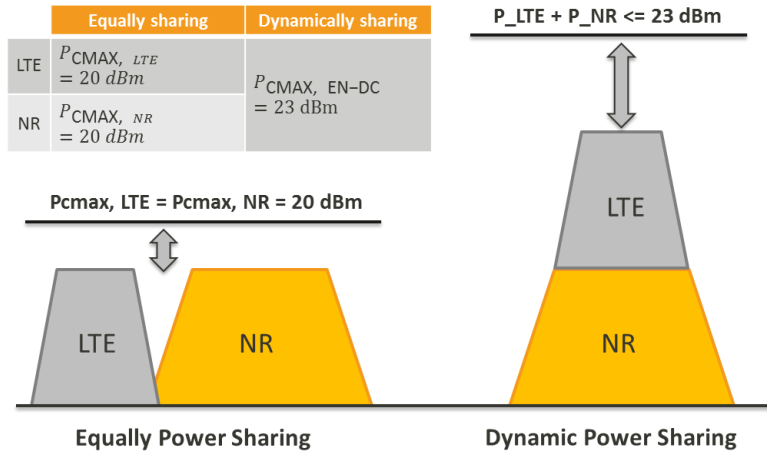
| | Equally sharing | Dynamically sharing |
|---|---|---|
| LTE | $P_{\text{CMAX, } LTE} = 20\ dBm$ | $P_{\text{CMAX, EN-DC}} = 23\text{ dBm}$ |
| NR | $P_{\text{CMAX, } NR} = 20\ dBm$ | |

P_LTE + P_NR <= 23 dBm

LTE

NR

Pcmax, LTE = Pcmax, NR = 20 dBm

LTE

NR

Equally Power Sharing

Dynamic Power Sharing